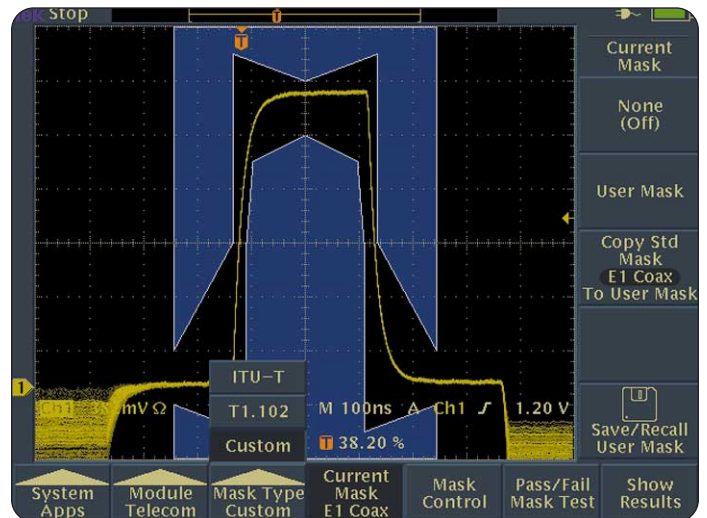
ek Stop

Current Mask

None (Off)

User Mask

Copy Std Mask E1 Coax To User Mask

Save/Recall User Mask

ITU-T

T1.102

Custom

Ch1 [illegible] mV Ω

M 100ns A Ch1 ∫ 1.20 V

38.20 %

System Apps

Module Telecom

Mask Type Custom

Current Mask E1 Coax

Mask Control

Pass/Fail Mask Test

Show Results